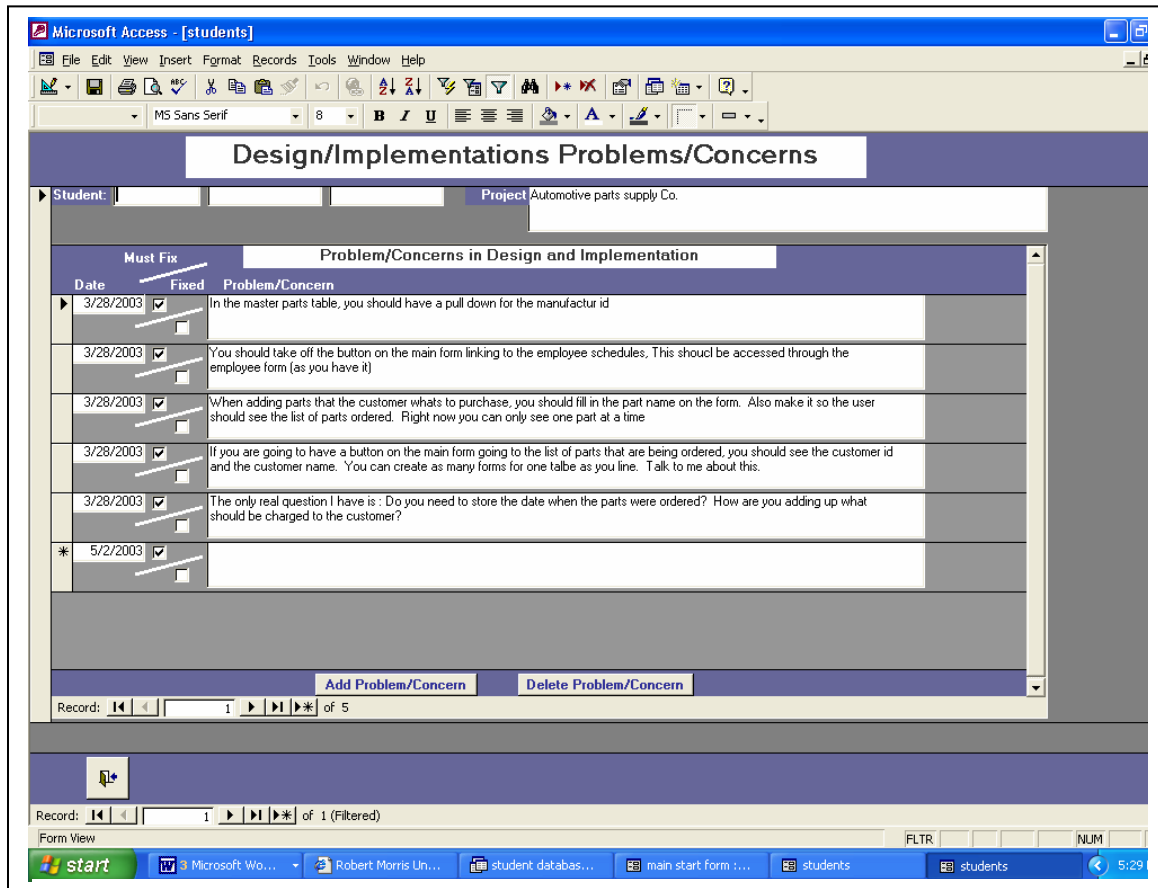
Microsoft Access - [students]

File Edit View Insert Format Records Tools Window Help

MS Sans Serif 8 B I U

Design/Implementations Problems/Concerns

Student: Project Automotive parts supply Co.

Must Fix

Problem/Concerns in Design and Implementation

| Date | Fixed | Problem/Concern |
|---|---|---|
| 3/28/2003 | | In the master parts table, you should have a pull down for the manufactur id |
| 3/28/2003 | | You should take off the button on the main form linking to the employee schedules, This shoucl be accessed through the employee form (as you have it) |
| 3/28/2003 | | When adding parts that the customer whats to purchase, you should fill in the part name on the form. Also make it so the user should see the list of parts ordered. Right now you can only see one part at a time |
| 3/28/2003 | | If you are going to have a button on the main form going to the list of parts that are being ordered, you should see the customer id and the customer name. You can create as many forms for one talbe as you line. Talk to me about this. |
| 3/28/2003 | | The only real question I have is : Do you need to store the date when the parts were ordered? How are you adding up what should be charged to the customer? |
| 5/2/2003 | | |

Add Problem/Concern Delete Problem/Concern

Record: 1 of 5

Record: 1 of 1 (Filtered)

Form View FLTR NUM

start 3 Microsoft Wo... Robert Morris Un... student databas... main start form :... students students 5:29